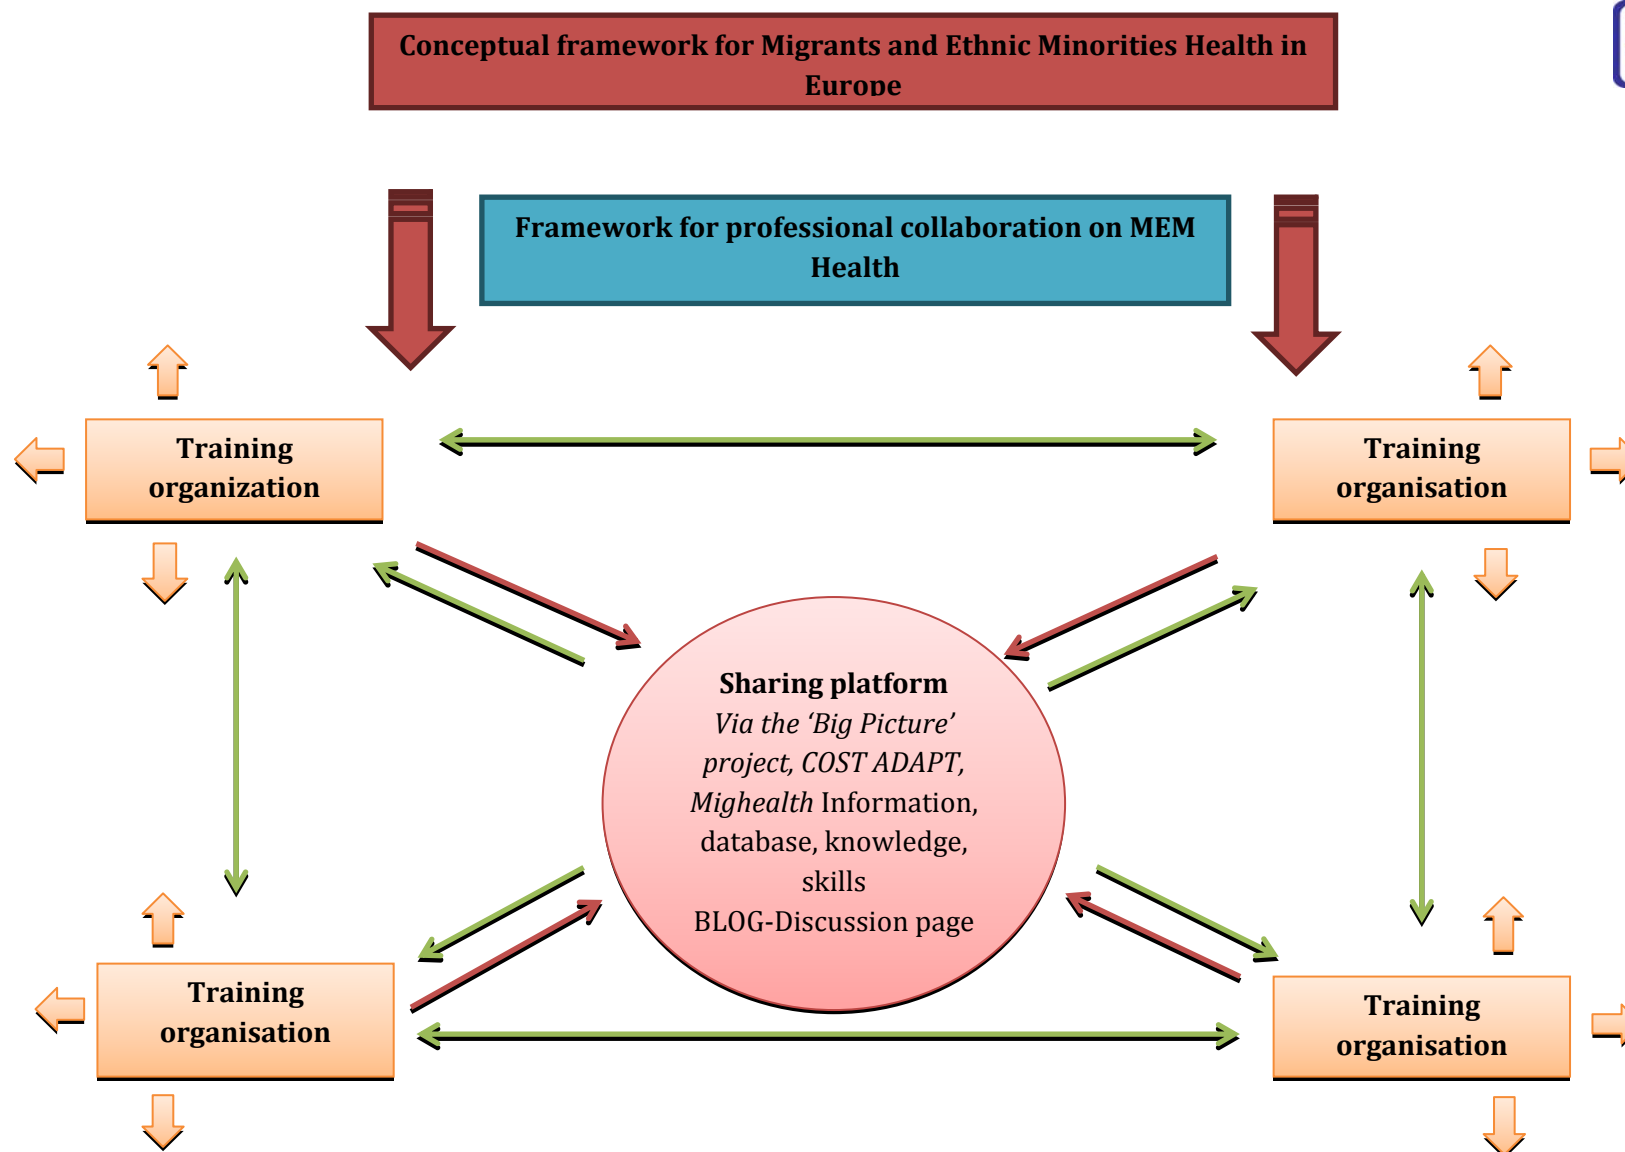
Conceptual framework for Migrants and Ethnic Minorities Health in Europe

Framework for professional collaboration on MEM Health

Training organization

Training organisation

Sharing platform
*Via the 'Big Picture' project, COST ADAPT, Mighealth* Information, database, knowledge, skills
BLOG-Discussion page

Training organisation

Training organisation